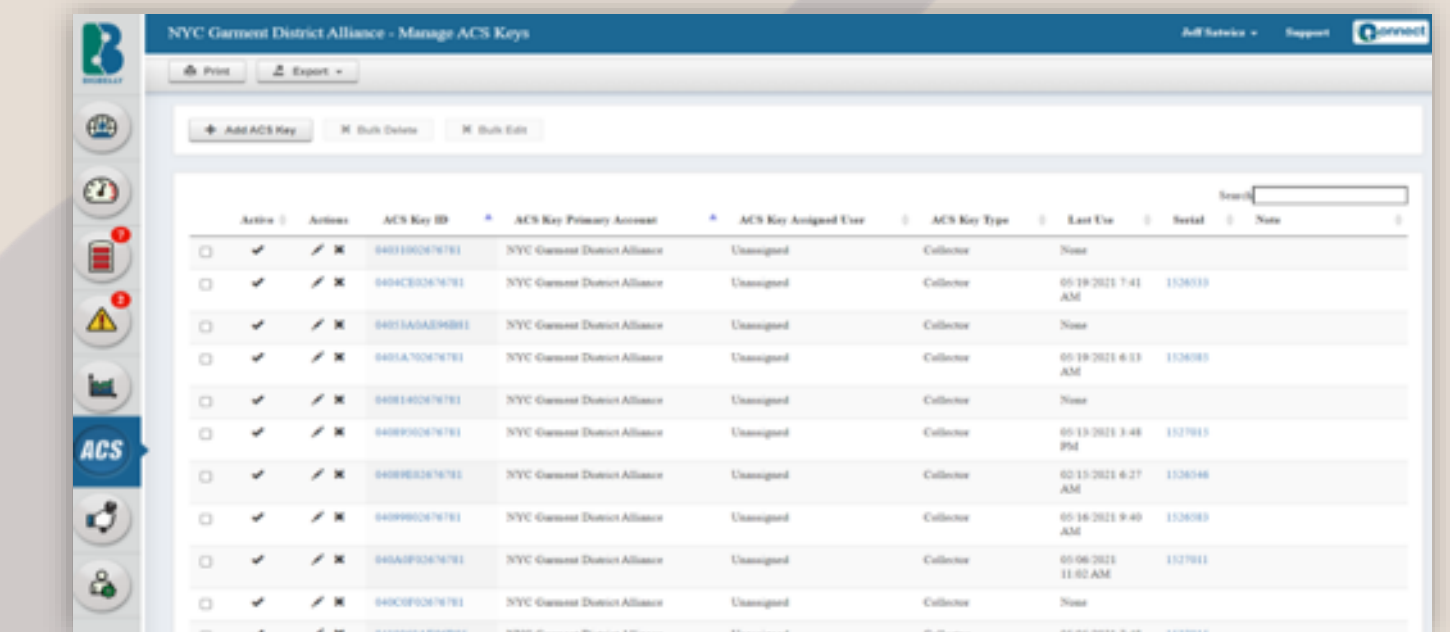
BIGBELLY

NYC Garment District Alliance - Manage ACS Keys

Jeff Satwicz ▾ Support Connect

Print Export ▾

+ Add ACS Key ✖ Bulk Delete ✖ Bulk Edit

Search

ACS

7

2

| | Active | Actions | ACS Key ID | ACS Key Primary Account | ACS Key Assigned User | ACS Key Type | Last Use | Serial | Note |
|---|---|---|---|---|---|---|---|---|---|
| ☐ | ✔ | ✎ ✖ | 04031002676781 | NYC Garment District Alliance | Unassigned | Collector | None | | |
| ☐ | ✔ | ✎ ✖ | 0404CE02676781 | NYC Garment District Alliance | Unassigned | Collector | 05/19/2021 7:41 AM | 1526533 | |
| ☐ | ✔ | ✎ ✖ | 04053A0AE96B81 | NYC Garment District Alliance | Unassigned | Collector | None | | |
| ☐ | ✔ | ✎ ✖ | 0405A702676781 | NYC Garment District Alliance | Unassigned | Collector | 05/19/2021 6:13 AM | 1526585 | |
| ☐ | ✔ | ✎ ✖ | 04081402676781 | NYC Garment District Alliance | Unassigned | Collector | None | | |
| ☐ | ✔ | ✎ ✖ | 04089302676781 | NYC Garment District Alliance | Unassigned | Collector | 05/13/2021 3:48 PM | 1527013 | |
| ☐ | ✔ | ✎ ✖ | 04089E02676781 | NYC Garment District Alliance | Unassigned | Collector | 02/13/2021 6:27 AM | 1526548 | |
| ☐ | ✔ | ✎ ✖ | 04099002676781 | NYC Garment District Alliance | Unassigned | Collector | 05/16/2021 9:40 AM | 1526083 | |
| ☐ | ✔ | ✎ ✖ | 040A0F02676781 | NYC Garment District Alliance | Unassigned | Collector | 05/06/2021 11:02 AM | 1527011 | |
| ☐ | ✔ | ✎ ✖ | 040C0F02676781 | NYC Garment District Alliance | Unassigned | Collector | None | | |
| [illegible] | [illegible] | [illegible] | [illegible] | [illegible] | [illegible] | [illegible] | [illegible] | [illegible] | |